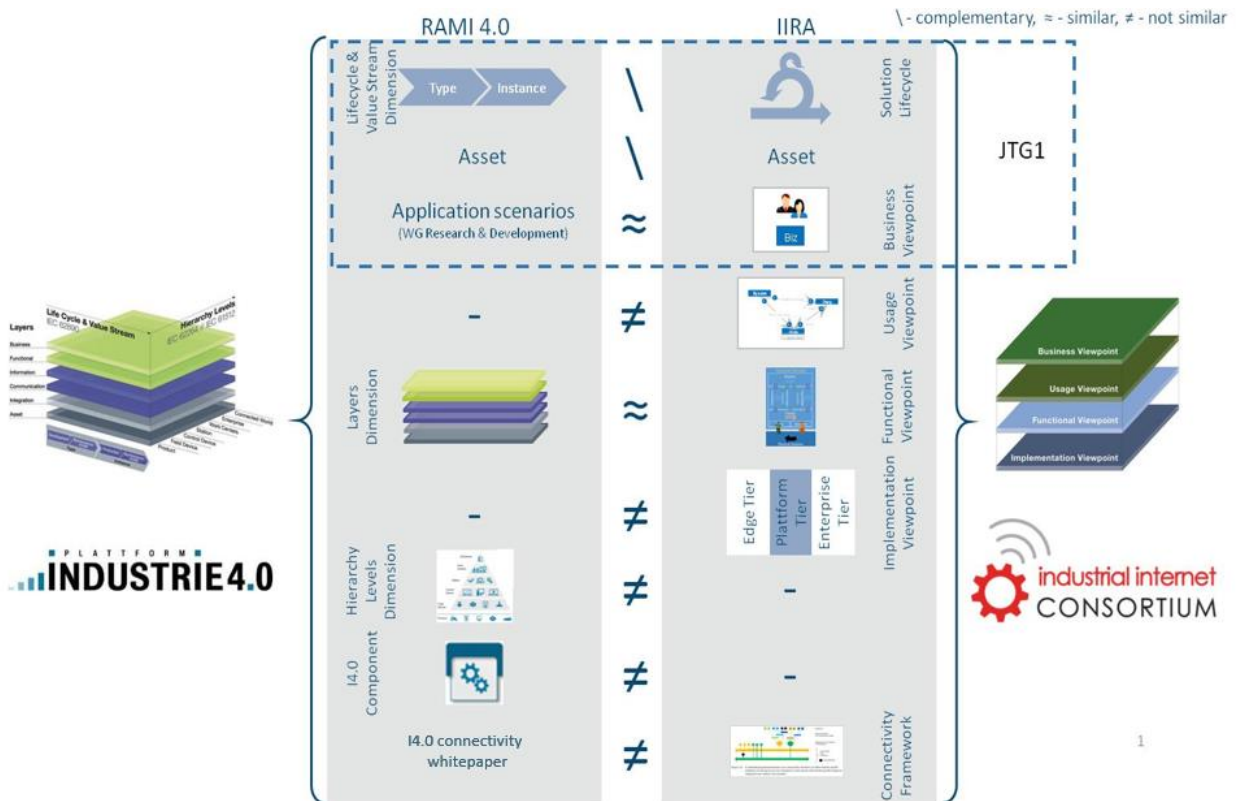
\ - complementary, ≈ - similar, ≠ - not similar

RAMI 4.0

IIRA

Lifecycle & Value Stream Dimension

Type

Instance

\

Solution Lifecycle

JTG1

Asset

\

Asset

Application scenarios
(WG Research & Development)

≈

Biz

Business Viewpoint

Life Cycle & Value Stream
IEC 62890

Hierarchy Levels
IEC 62264 // IEC 61512

Layers

Business

Functional

Information

Communication

Integration

Asset

-

≠

Usage Viewpoint

Layers Dimension

≈

Functional Viewpoint

Business Viewpoint

Usage Viewpoint

Functional Viewpoint

Implementation Viewpoint

-

≠

Edge Tier

Platform Tier

Enterprise Tier

Implementation Viewpoint

PLATTFORM
INDUSTRIE 4.0

Hierarchy Levels Dimension

≠

-

industrial internet
CONSORTIUM

I4.0 Component

≠

-

I4.0 connectivity whitepaper

≠

Connectivity Framework

1